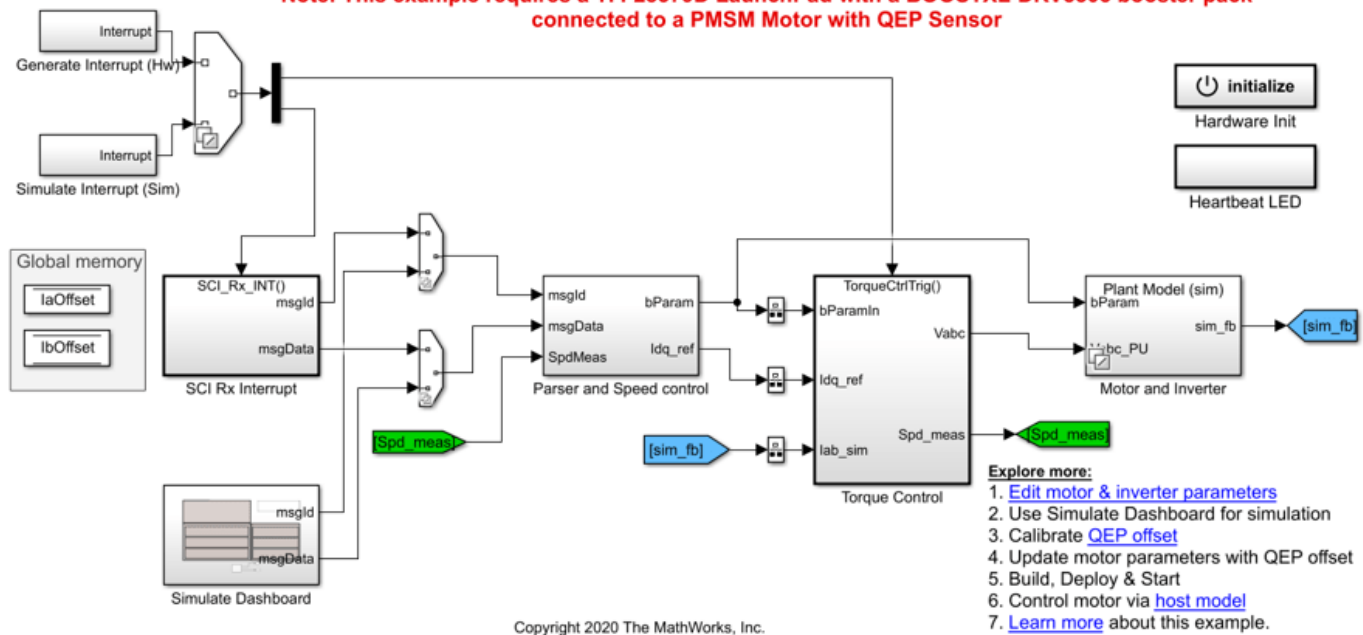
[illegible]
connected to a PMSM Motor with QEP Sensor

Interrupt
Generate Interrupt (Hw)

Interrupt
Simulate Interrupt (Sim)

initialize
Hardware Init

Heartbeat LED

Global memory
IaOffset
IbOffset

SCI_Rx_INT()
msgId
msgData
SCI Rx Interrupt

msgId
msgData
SpdMeas
bParam
Idq_ref
Parser and Speed control

[Spd_meas]

TorqueCtrlTrig()
bParamIn
Idq_ref
Iab_sim
Vabc
Spd_meas
Torque Control

[sim_fb]

Plant Model (sim)
bParam
Vabc_PU
sim_fb
Motor and Inverter

[sim_fb]

[Spd_meas]

msgId
msgData
Simulate Dashboard

Explore more:
1. Edit motor & inverter parameters
2. Use Simulate Dashboard for simulation
3. Calibrate QEP offset
4. Update motor parameters with QEP offset
5. Build, Deploy & Start
6. Control motor via host model
7. Learn more about this example.

Copyright 2020 The MathWorks, Inc.